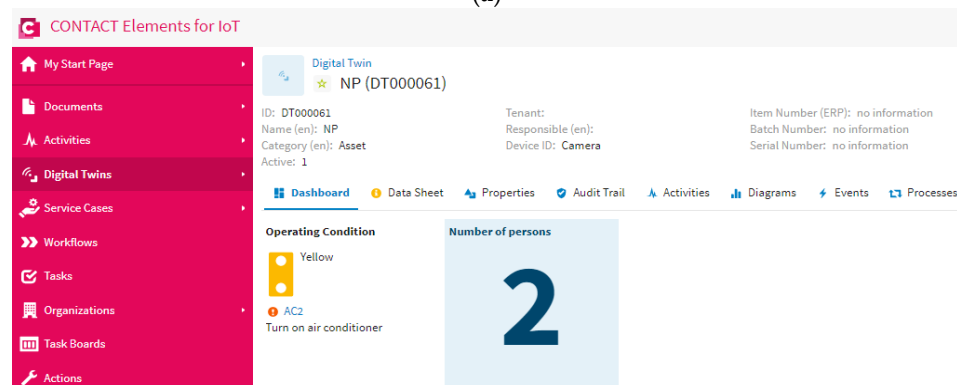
(a)

CONTACT Elements for IoT

My Start Page
Documents
Activities
Digital Twins
Service Cases
Workflows
Tasks
Organizations
Task Boards
Actions

Digital Twin
NP (DT000061)

ID: DT000061
Name (en): NP
Category (en): Asset
Active: 1

Tenant:
Responsible (en):
Device ID: Camera

Item Number (ERP): no information
Batch Number: no information
Serial Number: no information

Dashboard | Data Sheet | Properties | Audit Trail | Activities | Diagrams | Events | Processes

Operating Condition
Yellow
AC2
Turn on air conditioner

Number of persons
2